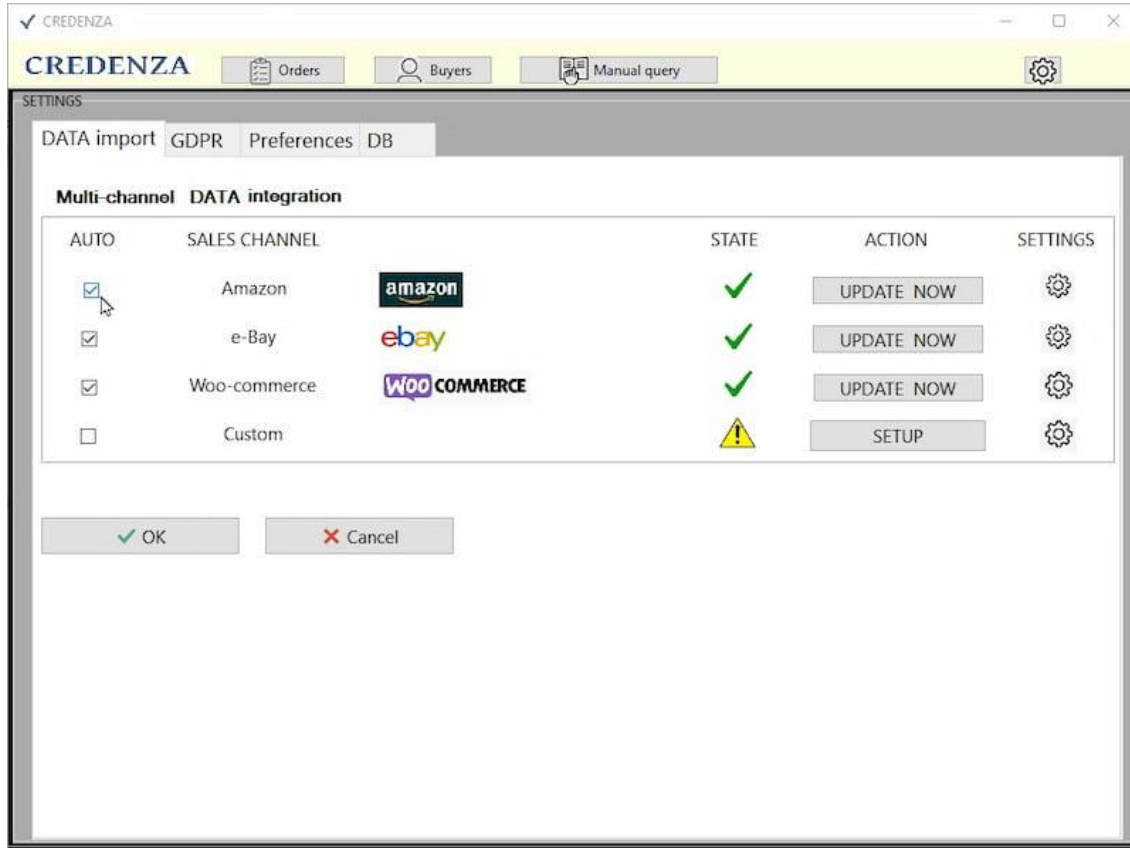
✓ CREDENZA

CREDENZA Orders Buyers Manual query

SETTINGS

DATA import GDPR Preferences DB

Multi-channel DATA integration

| AUTO | SALES CHANNEL | | STATE | ACTION | SETTINGS |
|---|---|---|---|---|---|
| ☑ | Amazon | amazon | ✓ | UPDATE NOW | |
| ☑ | e-Bay | ebay | ✓ | UPDATE NOW | |
| ☑ | Woo-commerce | WOO COMMERCE | ✓ | UPDATE NOW | |
| ☐ | Custom | | ⚠ | SETUP | |

✓ OK ✗ Cancel